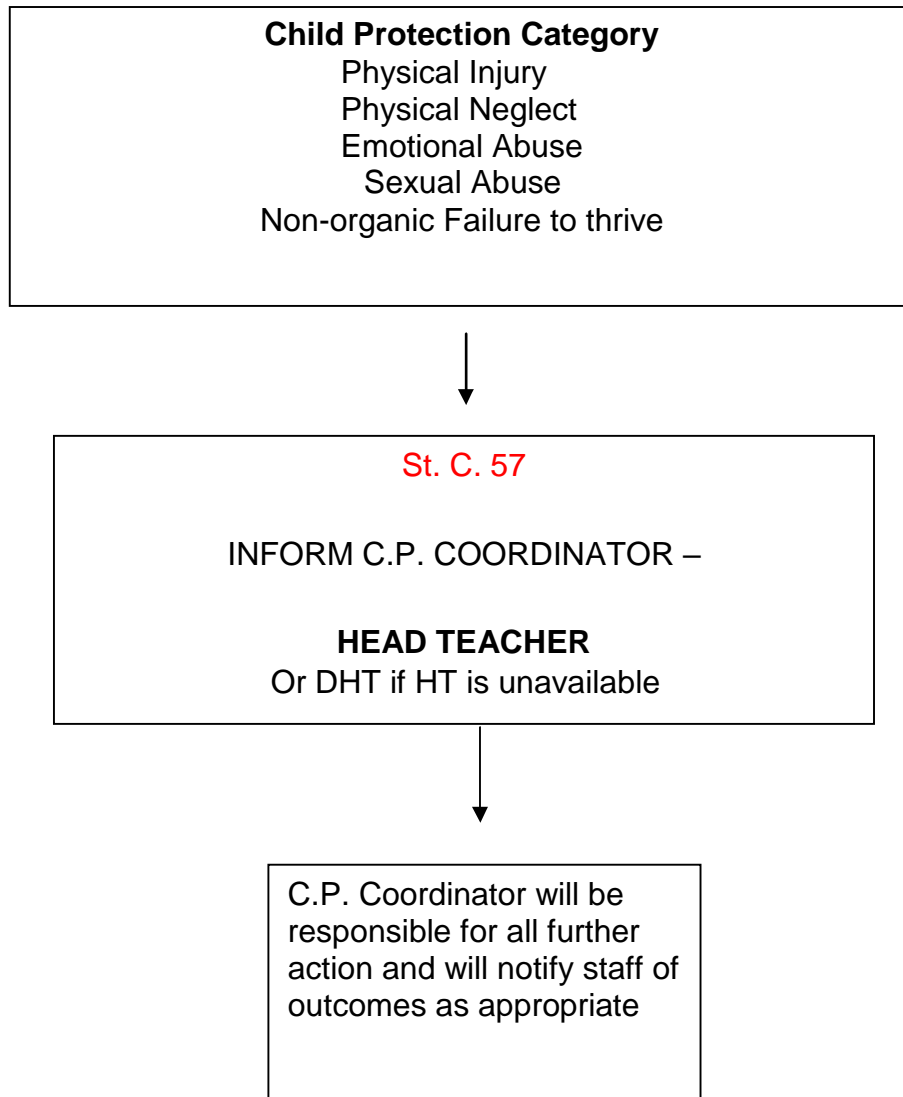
**Child Protection Category**
Physical Injury
Physical Neglect
Emotional Abuse
Sexual Abuse
Non-organic Failure to thrive

St. C. 57

INFORM C.P. COORDINATOR –

**HEAD TEACHER**
Or DHT if HT is unavailable

C.P. Coordinator will be responsible for all further action and will notify staff of outcomes as appropriate